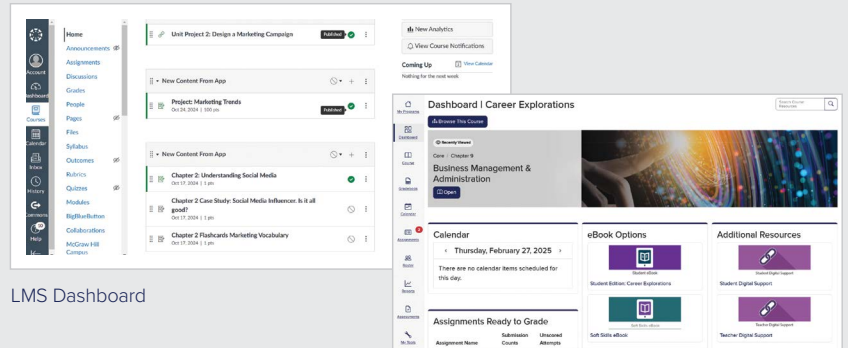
Account
Dashboard
Courses
Calendar
Inbox
History
Commons
Help

Home
Announcements
Assignments
Discussions
Grades
People
Pages
Files
Syllabus
Outcomes
Rubrics
Quizzes
Modules
BigBlueButton
Collaborations
McGraw Hill Campus

Unit Project 2: Design a Marketing Campaign
Published

New Content From App

Project: Marketing Trends
Oct 24, 2024 | 100 pts

New Content From App

Chapter 2: Understanding Social Media
Oct 17, 2024 | 1 pts

Chapter 2 Case Study: Social Media Influencer. Is it all good?
Oct 17, 2024 | 1 pts

Chapter 2 Flashcards Marketing Vocabulary
Oct 17, 2024 | 1 pts

New Analytics
View Course Notifications
Coming Up
View Calendar
Nothing for the next week

LMS Dashboard

My Programs
Dashboard
Course
Gradebook
Calendar
Assignments
Books
Reports
Assessments
My Tools

Dashboard | Career Explorations
Search Course Resources
Browse This Course
Recently Viewed
Core | Chapter 9
Business Management & Administration
Open

Calendar
Thursday, February 27, 2025
There are no calendar items scheduled for this day.

Assignments Ready to Grade
Assignment Name
Submission Counts
Unscored Attempts

eBook Options
Student eBook
Student Edition: Career Explorations
Soft Skills eBook
Soft Skills eBook

Additional Resources
Student Digital Support
Student Digital Support
Teacher Digital Support
Teacher Digital Support